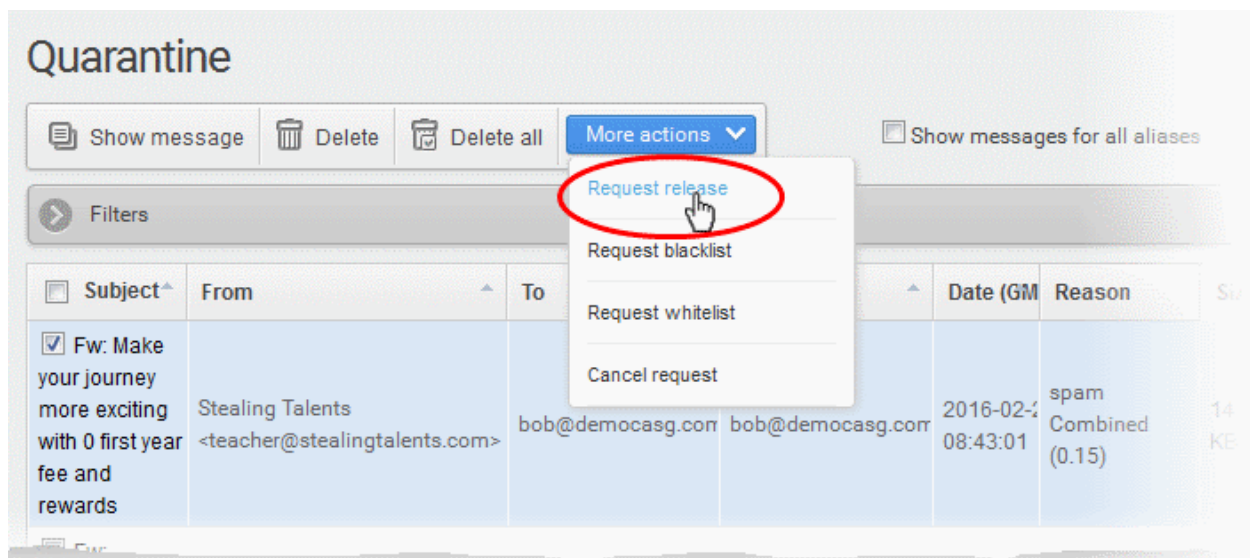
Quarantine

Show message | Delete | Delete all | More actions

Show messages for all aliases

Request release

Request blacklist

Request whitelist

Cancel request

Filters

| Subject | From | To | | Date (GM | Reason | S |
|---|---|---|---|---|---|---|
| Fw: Make your journey more exciting with 0 first year fee and rewards | Stealing Talents <teacher@stealingtalents.com> | bob@democasg.com | bob@democasg.com | 2016-02-2 08:43:01 | spam Combined (0.15) | 14 KB |

Fw: